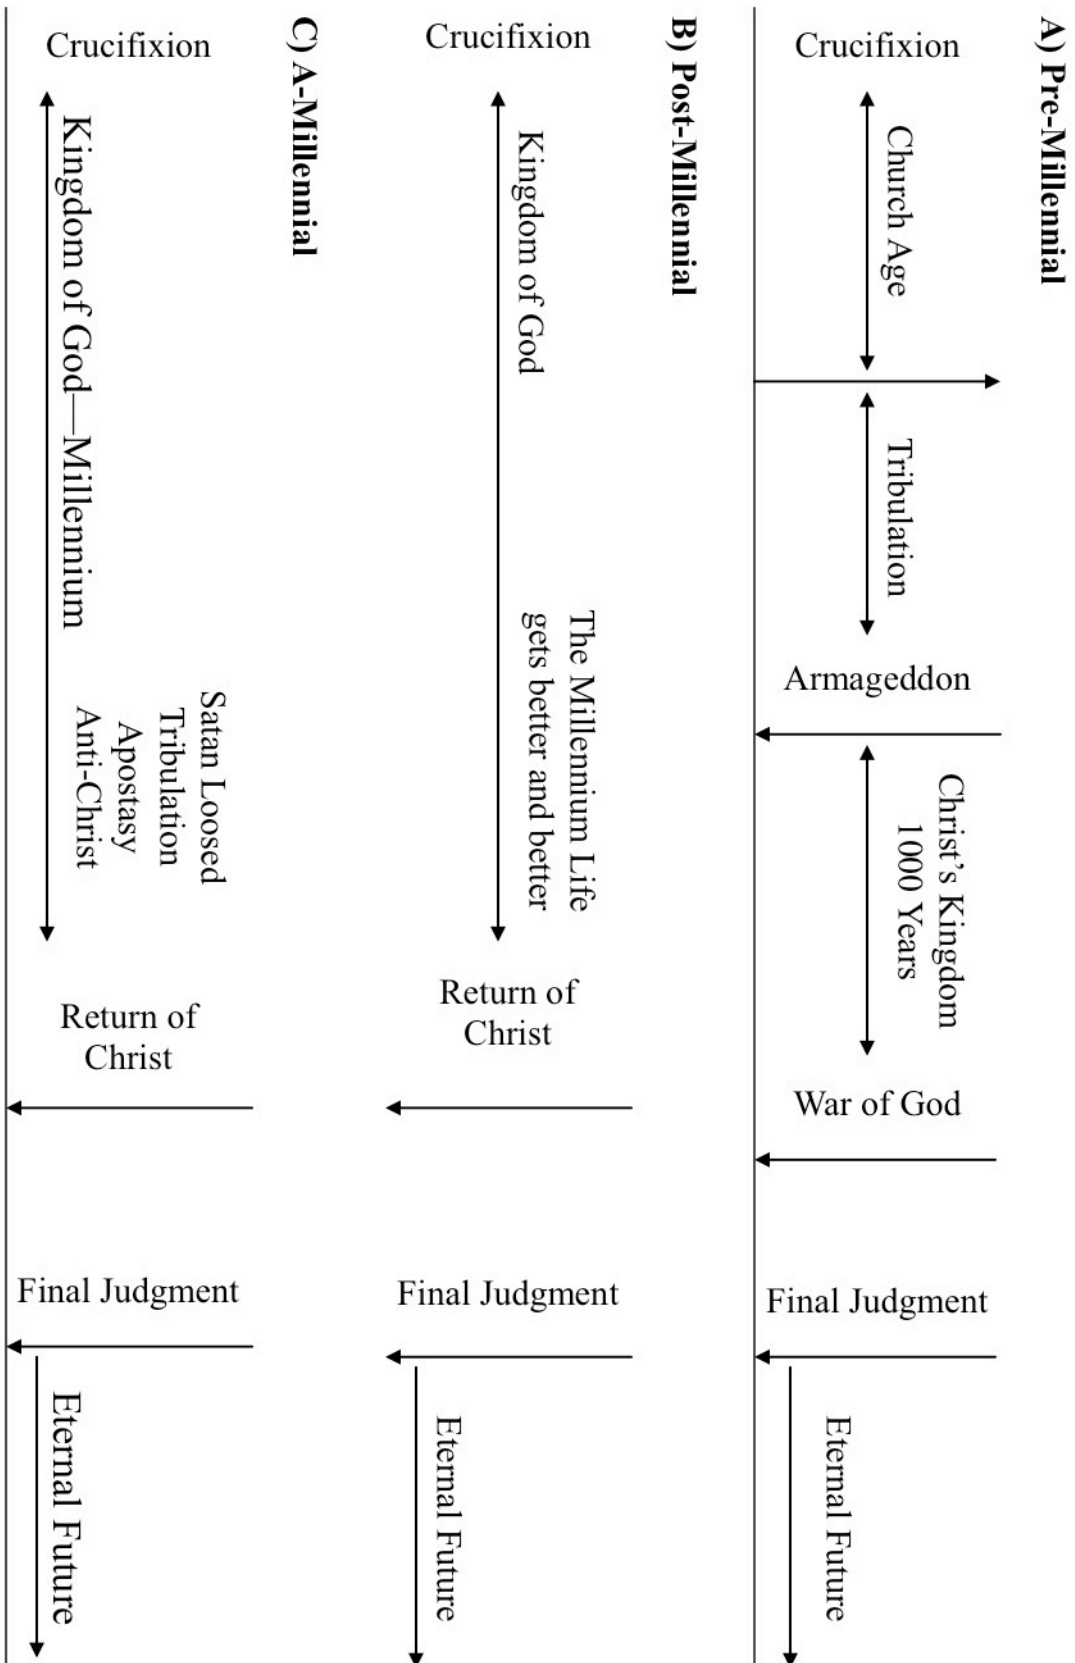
A) Pre-Millennial

Crucifixion

Church Age

Tribulation

Armageddon

Christ's Kingdom
1000 Years

War of God

Final Judgment

Eternal Future

B) Post-Millennial

Crucifixion

Kingdom of God

The Millennium Life
gets better and better

Return of Christ

Final Judgment

Eternal Future

C) A-Millennial

Crucifixion

Kingdom of God—Millennium

Satan Loosed
Tribulation
Apostasy
Anti-Christ

Return of Christ

Final Judgment

Eternal Future